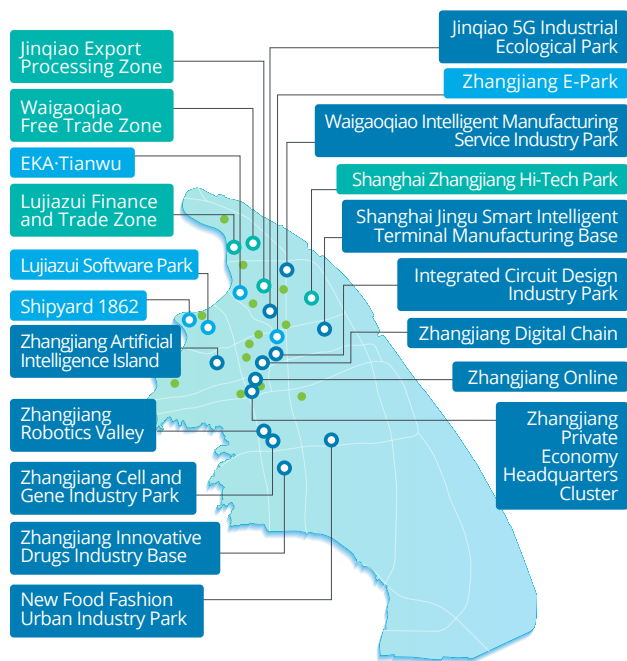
Jinqiao Export Processing Zone

Waigaoqiao Free Trade Zone

EKA·Tianwu

Lujiazui Finance and Trade Zone

Lujiazui Software Park

Shipyard 1862

Zhangjiang Artificial Intelligence Island

Zhangjiang Robotics Valley

Zhangjiang Cell and Gene Industry Park

Zhangjiang Innovative Drugs Industry Base

New Food Fashion Urban Industry Park

Jinqiao 5G Industrial Ecological Park

Zhangjiang E-Park

Waigaoqiao Intelligent Manufacturing Service Industry Park

Shanghai Zhangjiang Hi-Tech Park

Shanghai Jingu Smart Intelligent Terminal Manufacturing Base

Integrated Circuit Design Industry Park

Zhangjiang Digital Chain

Zhangjiang Online

Zhangjiang Private Economy Headquarters Cluster